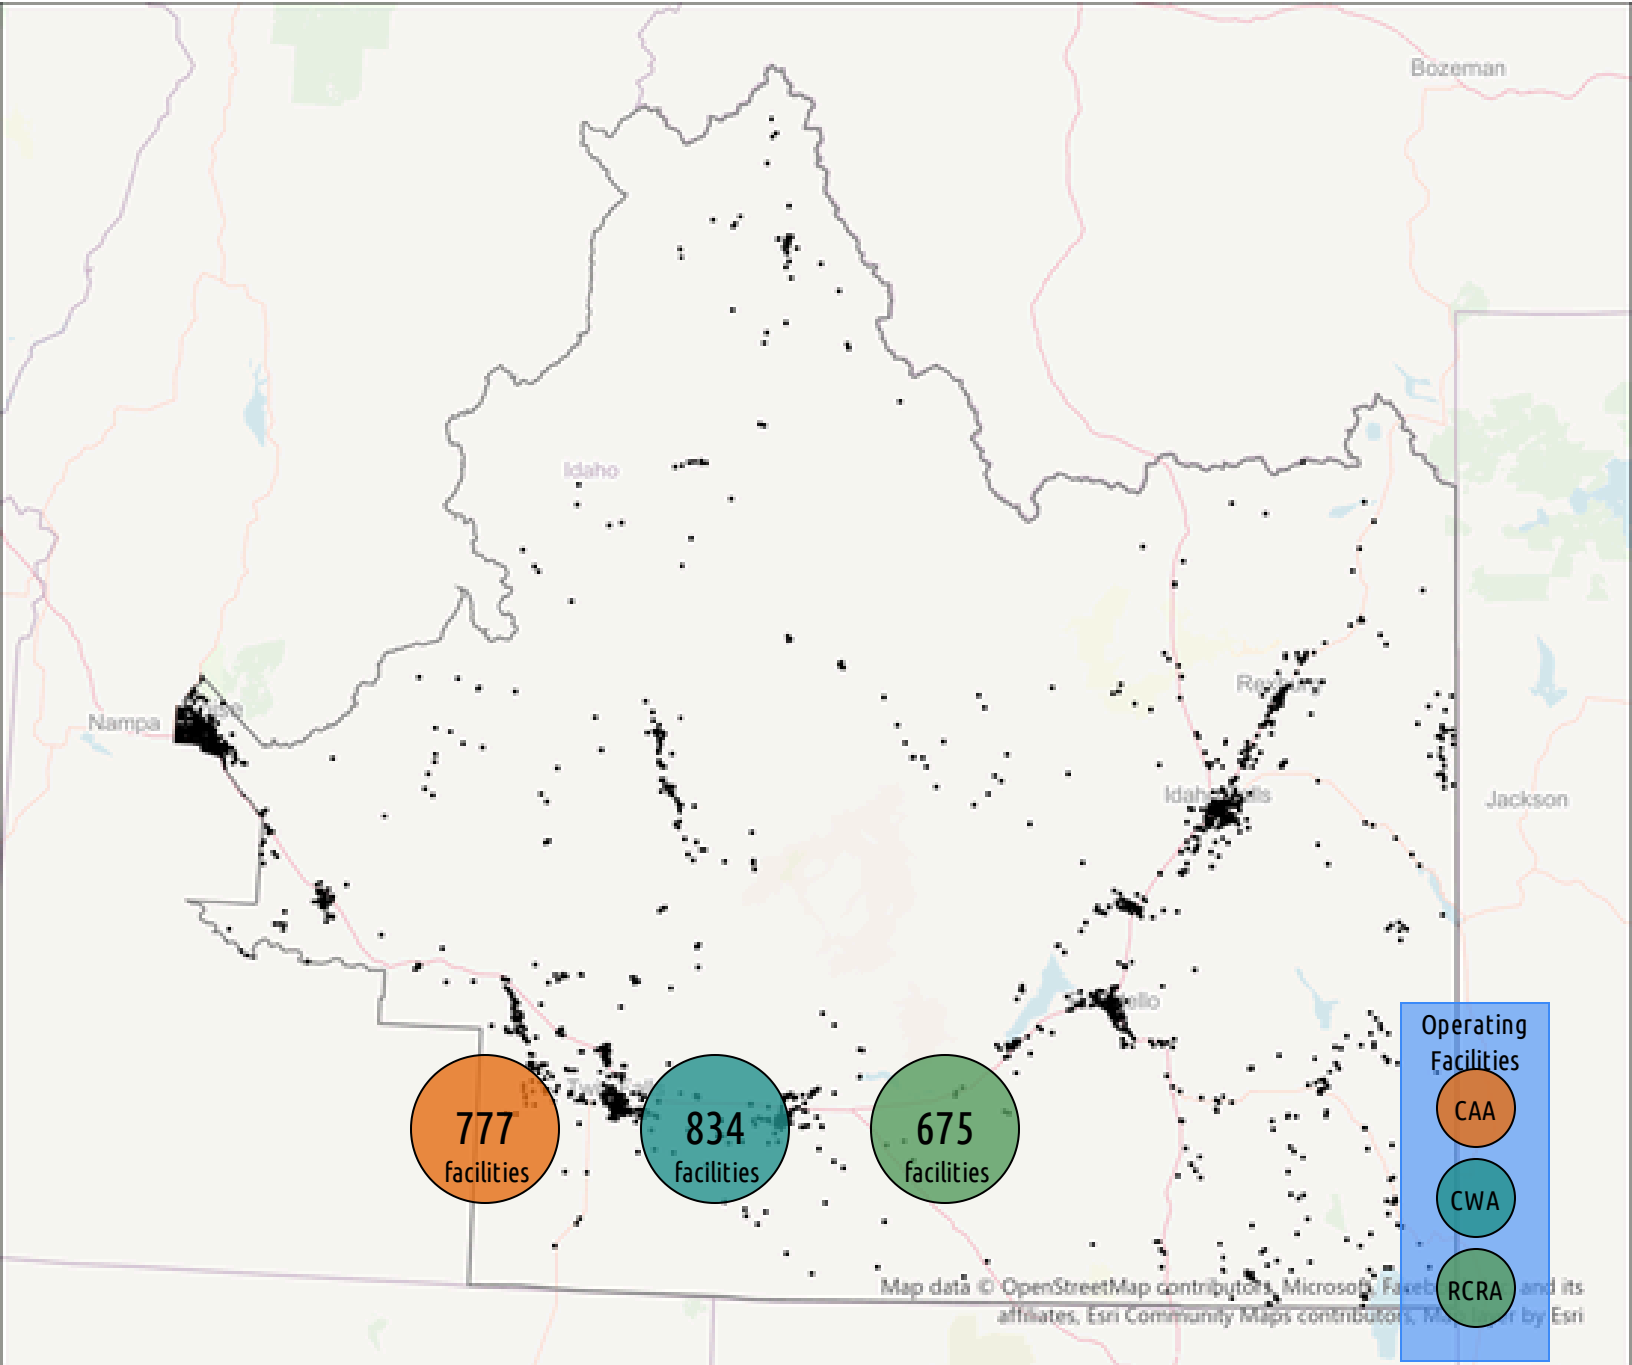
Bozeman

Idaho

Nampa

Rexburg

Idaho Falls

Jackson

Pocatello

Twin Falls

777
facilities

834
facilities

675
facilities

Operating Facilities

CAA

CWA

RCRA

Map data © OpenStreetMap contributors, Microsoft, Faceb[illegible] and its affiliates, Esri Community Maps contributors, Ma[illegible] by Esri